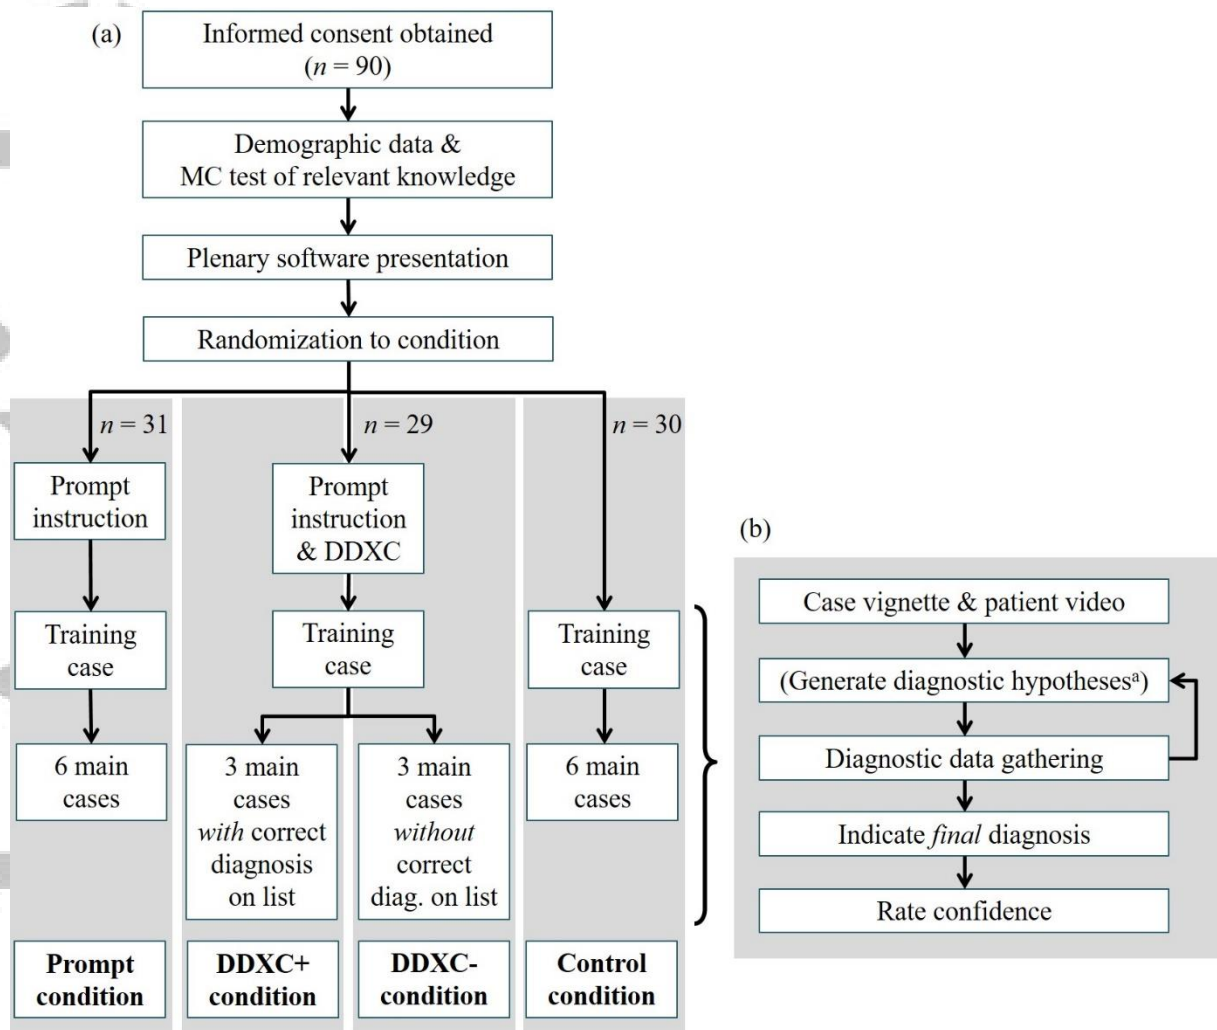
(a)

Informed consent obtained ($n = 90$)

Demographic data & MC test of relevant knowledge

Plenary software presentation

Randomization to condition

$n = 31$

Prompt instruction

Training case

6 main cases

Prompt condition

$n = 29$

Prompt instruction & DDXC

Training case

3 main cases *with* correct diagnosis on list

DDXC+ condition

3 main cases *without* correct diag. on list

DDXC- condition

$n = 30$

Training case

6 main cases

Control condition

(b)

Case vignette & patient video

(Generate diagnostic hypotheses$^{a}$)

Diagnostic data gathering

Indicate *final* diagnosis

Rate confidence